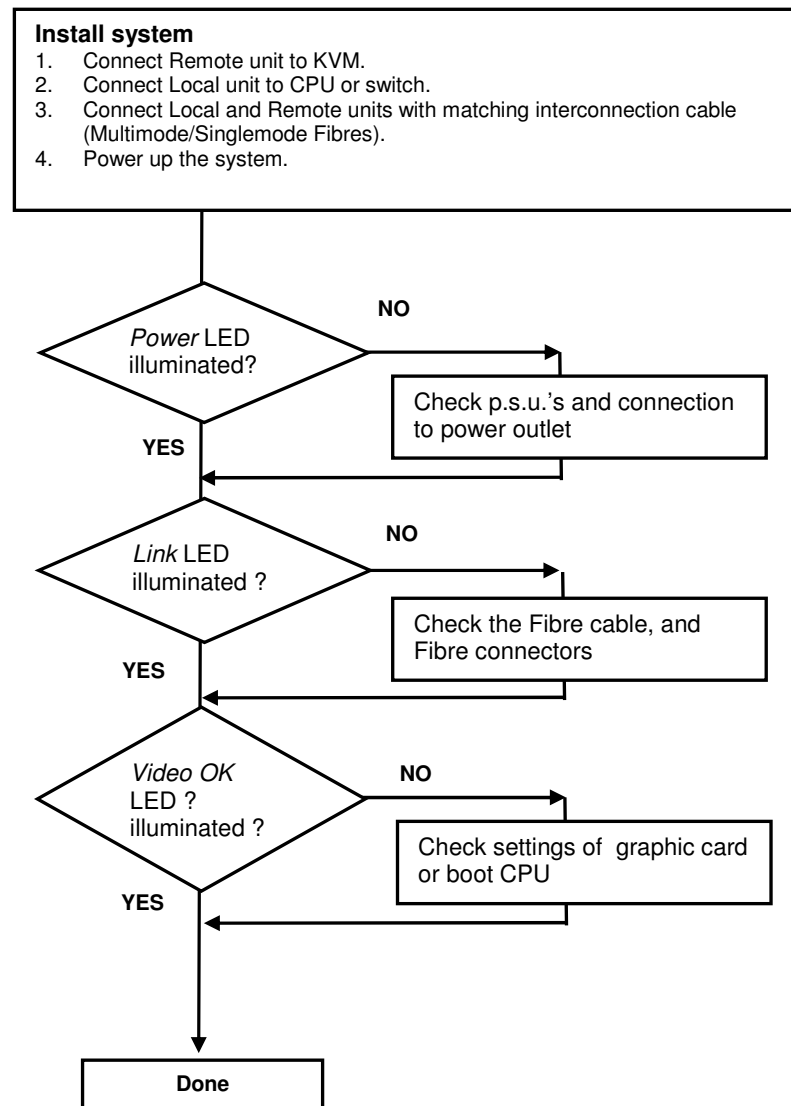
**Install system**
1. Connect Remote unit to KVM.
2. Connect Local unit to CPU or switch.
3. Connect Local and Remote units with matching interconnection cable (Multimode/Singlemode Fibres).
4. Power up the system.

*Power* LED illuminated?

NO

Check p.s.u.'s and connection to power outlet

YES

*Link* LED illuminated ?

NO

Check the Fibre cable, and Fibre connectors

YES

*Video OK* LED ? illuminated ?

NO

Check settings of graphic card or boot CPU

YES

Done